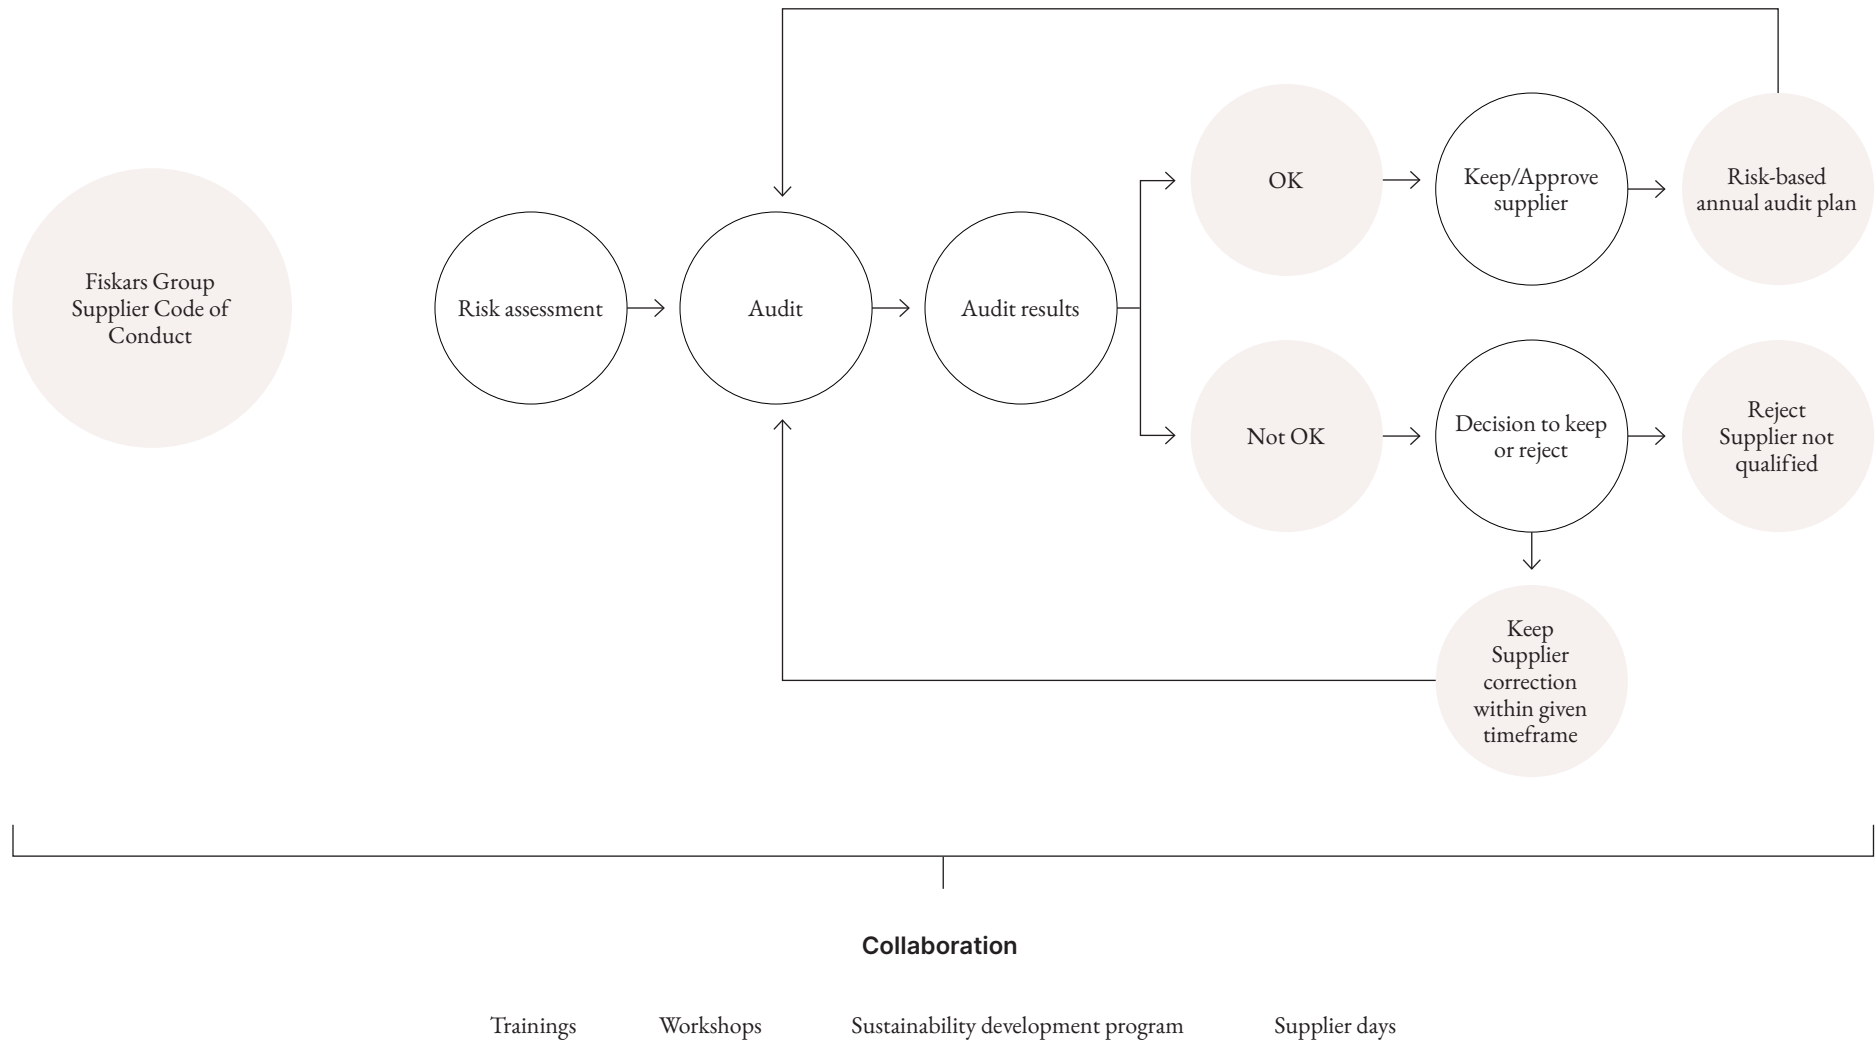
Fiskars Group Supplier Code of Conduct

Risk assessment

Audit

Audit results

OK

Keep/Approve supplier

Risk-based annual audit plan

Not OK

Decision to keep or reject

Reject Supplier not qualified

Keep Supplier correction within given timeframe

Collaboration

Trainings

Workshops

Sustainability development program

Supplier days